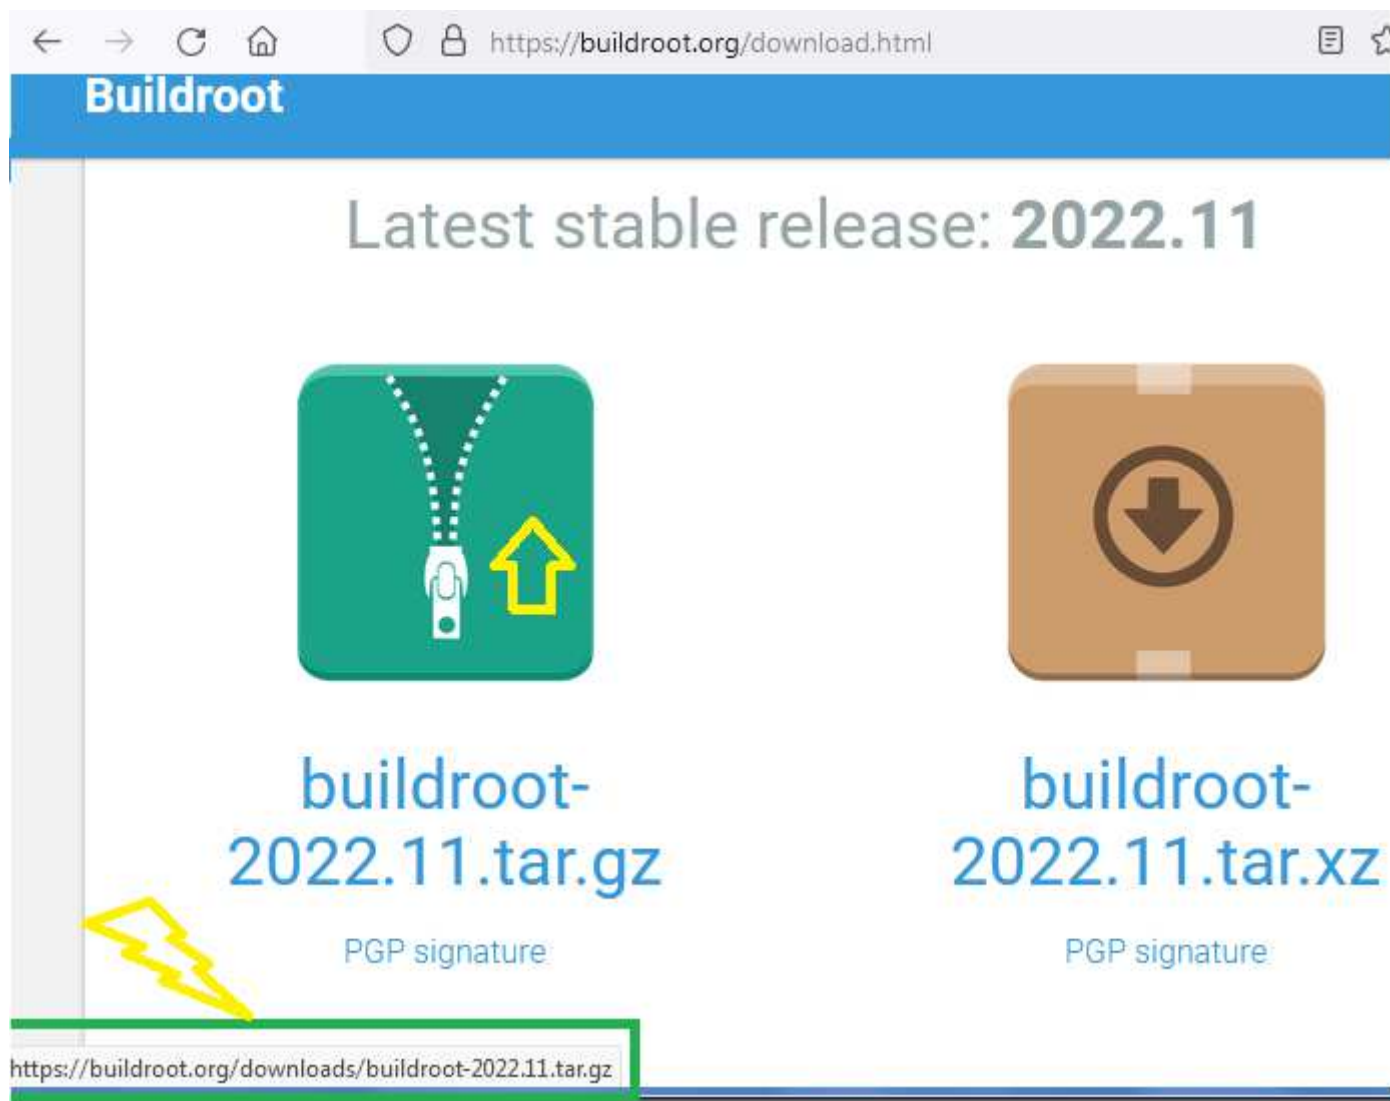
https://buildroot.org/download.html

Buildroot

Latest stable release: **2022.11**

buildroot-2022.11.tar.gz

PGP signature

buildroot-2022.11.tar.xz

PGP signature

https://buildroot.org/downloads/buildroot-2022.11.tar.gz